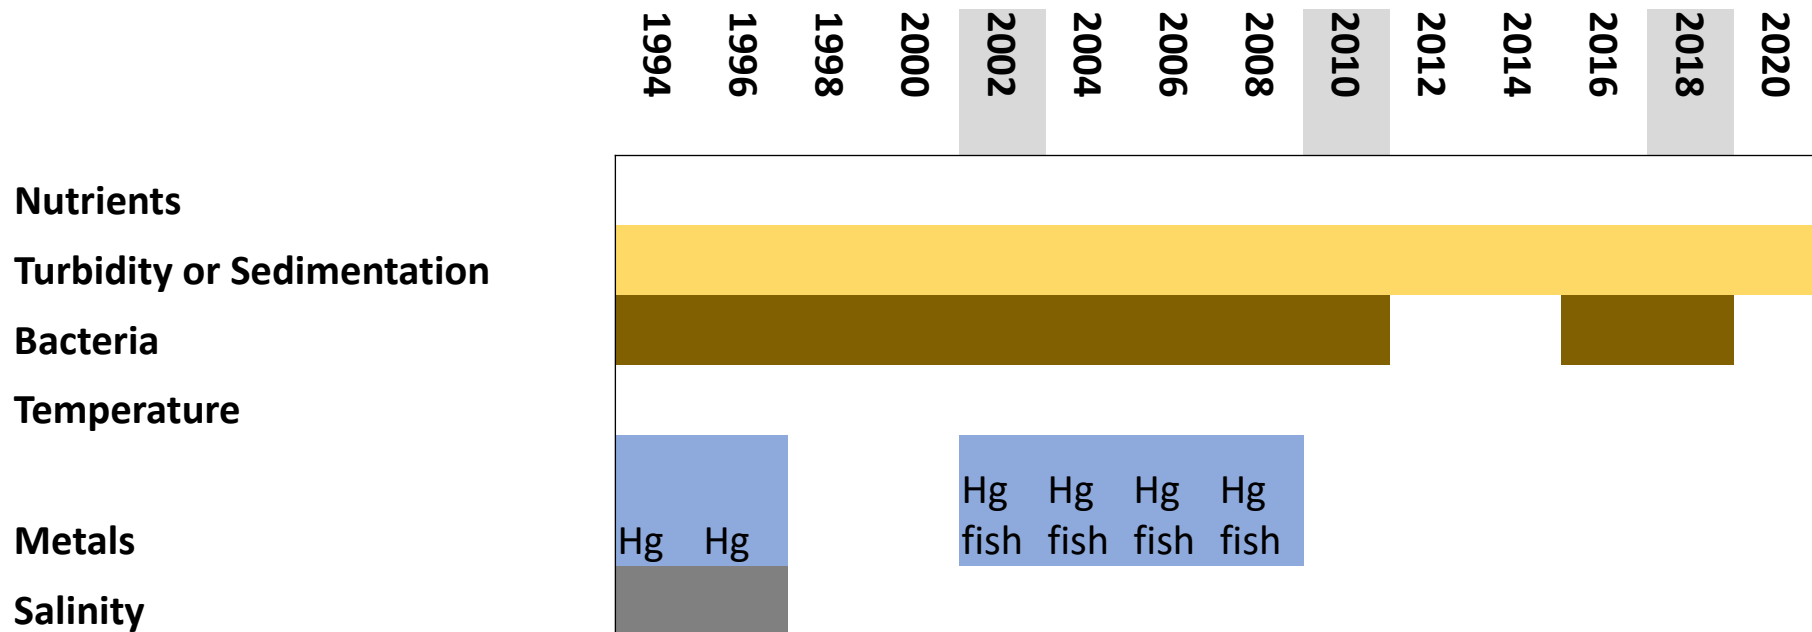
| | 1994 | 1996 | 1998 | 2000 | 2002 | 2004 | 2006 | 2008 | 2010 | 2012 | 2014 | 2016 | 2018 | 2020 |
|---|---|---|---|---|---|---|---|---|---|---|---|---|---|---|
| Nutrients | | | | | | | | | | | | | | |
| Turbidity or Sedimentation | | | | | | | | | | | | | | |
| Bacteria | | | | | | | | | | | | | | |
| Temperature | | | | | | | | | | | | | | |
| Metals | Hg | Hg | | | Hg fish | Hg fish | Hg fish | Hg fish | | | | | | |
| Salinity | | | | | | | | | | | | | | |